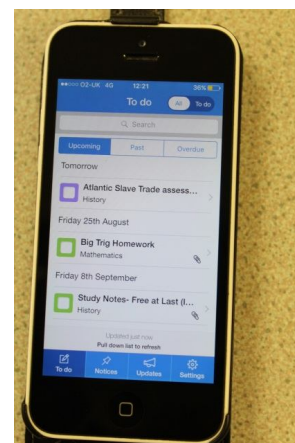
O2-UK 4G 12:21 36%

To do
All To do

Search

Upcoming Past Overdue

Tomorrow

Atlantic Slave Trade assess...
History

Friday 25th August

Big Trig Homework
Mathematics

Friday 8th September

Study Notes- Free at Last (I...
History

Updated just now
Pull down list to refresh

To do Notices Updates Settings